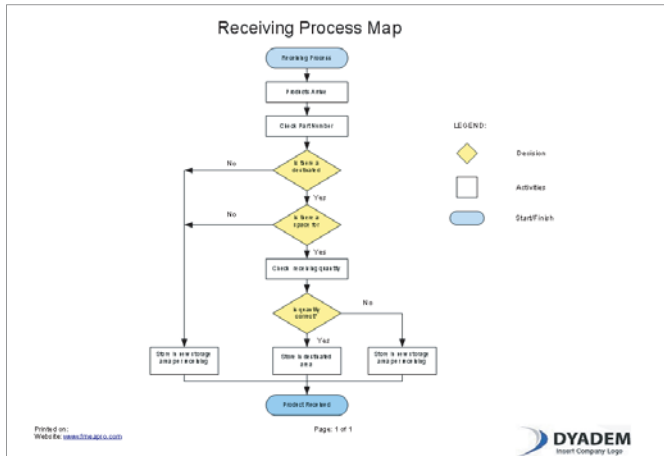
Receiving Process Map

Receiving Process

Products Arrive

Check Part Number

Is there a destination?

No

Yes

Is there a space for it?

No

Yes

Check incoming quantity

Is quantity correct?

No

Yes

Store in new storage area per incoming

Store in destination area

Store in new storage area per incoming

Product Received

LEGEND:

Decision

Activities

Start/Finish

Printed on:
Website: www.fmea-pro.com

Page: 1 of 1

DYADEM
Insert Company Logo